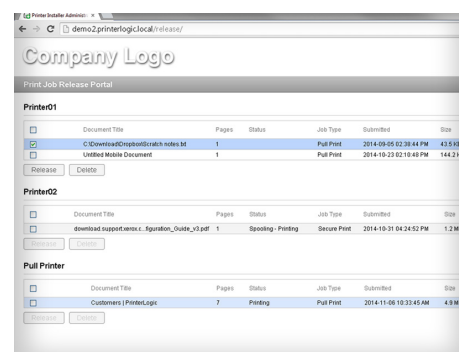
Printer Installer Administr... ×

demo2.printerlogic.local/release/

Company Logo

Print Job Release Portal

Printer01

| | Document Title | Pages | Status | Job Type | Submitted | Size |
|---|---|---|---|---|---|---|
| ☐ | | | | | | |
| ☑ | C:\Download\Dropbox\Scratch notes.txt | 1 | | Pull Print | 2014-09-05 02:38:44 PM | 43.5 K |
| ☐ | Untitled Mobile Document | 1 | | Pull Print | 2014-10-23 02:10:48 PM | 144.2 |

Release Delete

Printer02

| | Document Title | Pages | Status | Job Type | Submitted | Size |
|---|---|---|---|---|---|---|
| ☐ | | | | | | |
| ☐ | download.support.xerox.c...figuration_Guide_v3.pdf | 1 | Spooling - Printing | Secure Print | 2014-10-31 04:24:52 PM | 1.2 M |

Release Delete

Pull Printer

| | Document Title | Pages | Status | Job Type | Submitted | Size |
|---|---|---|---|---|---|---|
| ☐ | | | | | | |
| ☐ | Customers \| PrinterLogic | 7 | Printing | Pull Print | 2014-11-06 10:33:45 AM | 4.9 M |

Release Delete